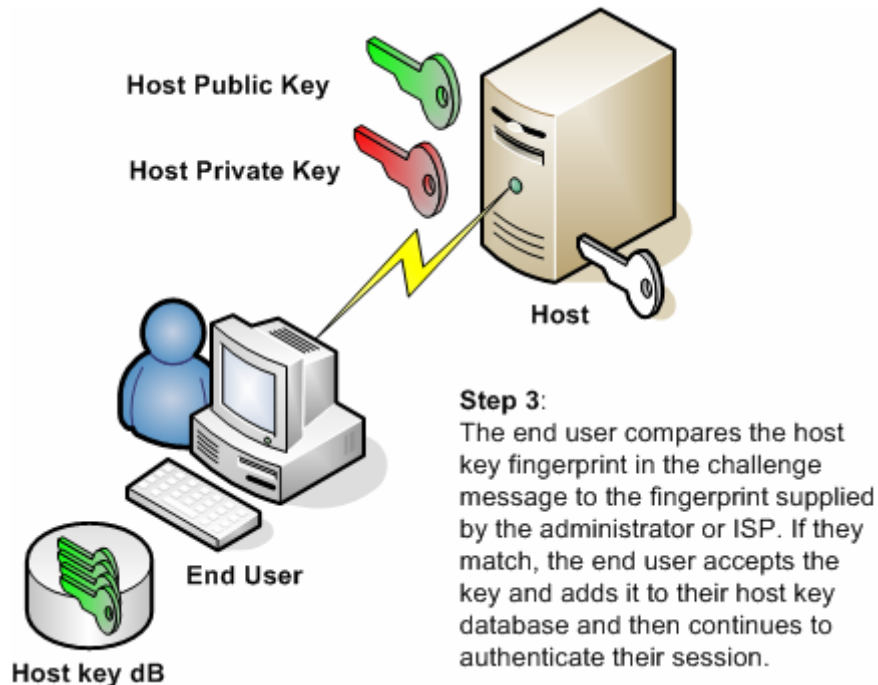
Host Public Key

Host Private Key

Host

End User

Host key dB

Step 3:
The end user compares the host key fingerprint in the challenge message to the fingerprint supplied by the administrator or ISP. If they match, the end user accepts the key and adds it to their host key database and then continues to authenticate their session.